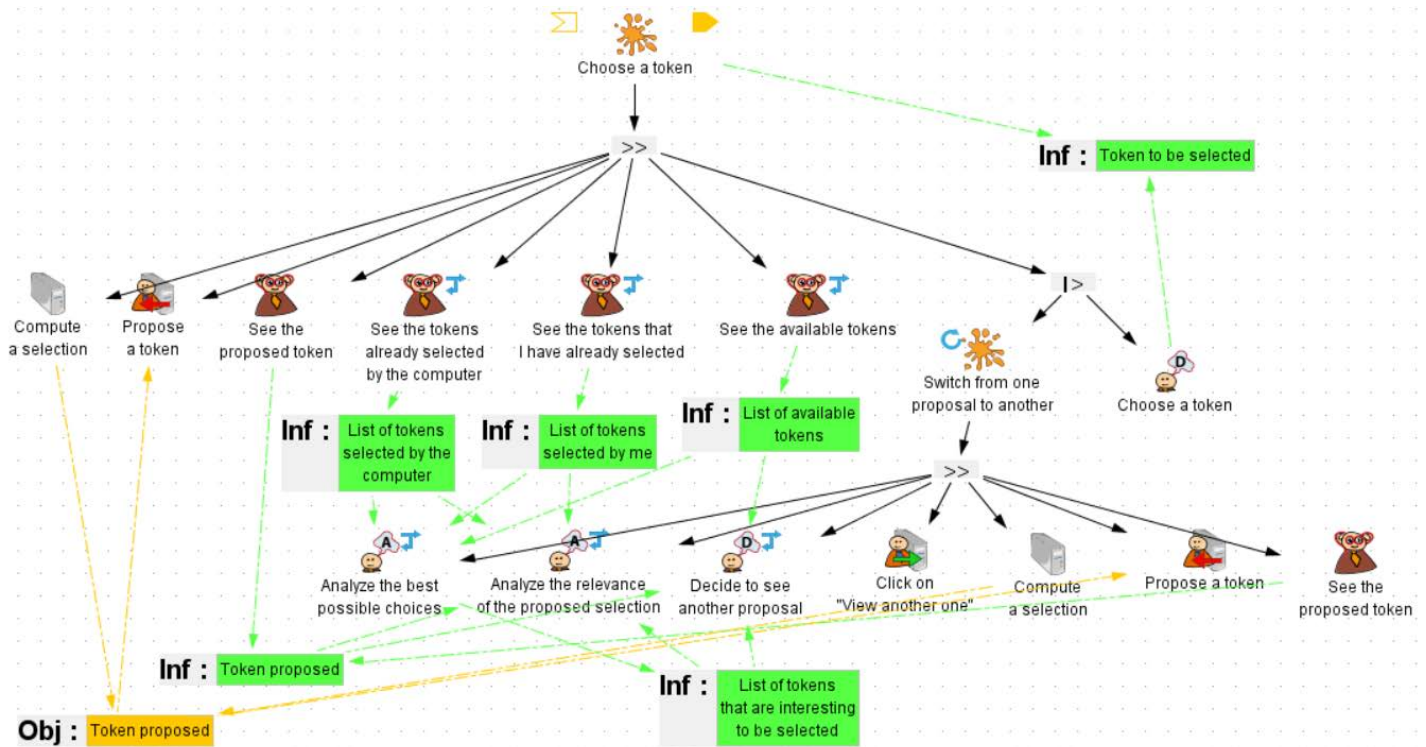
Choose a token

>>

Inf : Token to be selected

Compute a selection

Propose a token

See the proposed token

See the tokens already selected by the computer

See the tokens that I have already selected

See the available tokens

I>

Switch from one proposal to another

D

Choose a token

Inf : List of tokens selected by the computer

Inf : List of tokens selected by me

Inf : List of available tokens

>>

A

Analyze the best possible choices

A

Analyze the relevance of the proposed selection

D

Decide to see another proposal

Click on "View another one"

Compute a selection

Propose a token

See the proposed token

Inf : Token proposed

Inf : List of tokens that are interesting to be selected

Obj : Token proposed